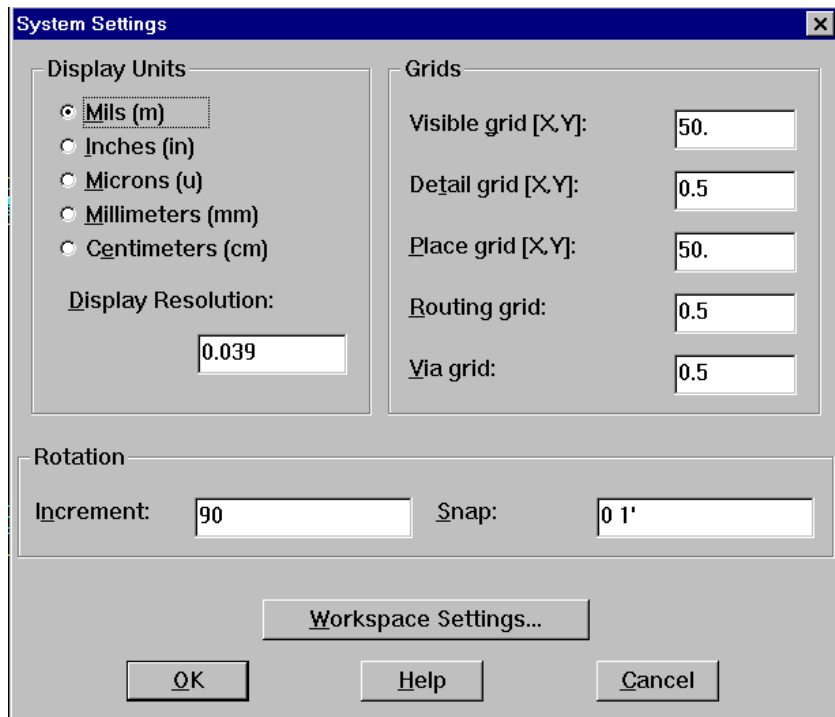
System Settings

Display Units

Mils (m)
Inches (in)
Microns (u)
Millimeters (mm)
Centimeters (cm)

Display Resolution:

0.039

Grids

Visible grid [X,Y]: 50.

Detail grid [X,Y]: 0.5

Place grid [X,Y]: 50.

Routing grid: 0.5

Via grid: 0.5

Rotation

Increment: 90

Snap: 0 1'

Workspace Settings...

OK

Help

Cancel